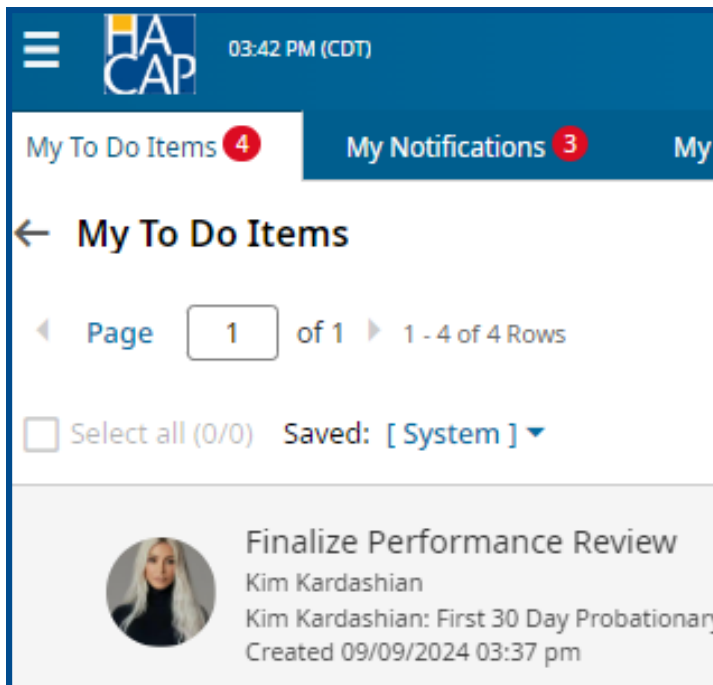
HA CAP

03:42 PM (CDT)

My To Do Items 4

My Notifications 3

My

My To Do Items

Page 1 of 1 1 - 4 of 4 Rows

Select all (0/0) Saved: [ System ]

Finalize Performance Review

Kim Kardashian

Kim Kardashian: First 30 Day Probationary

Created 09/09/2024 03:37 pm